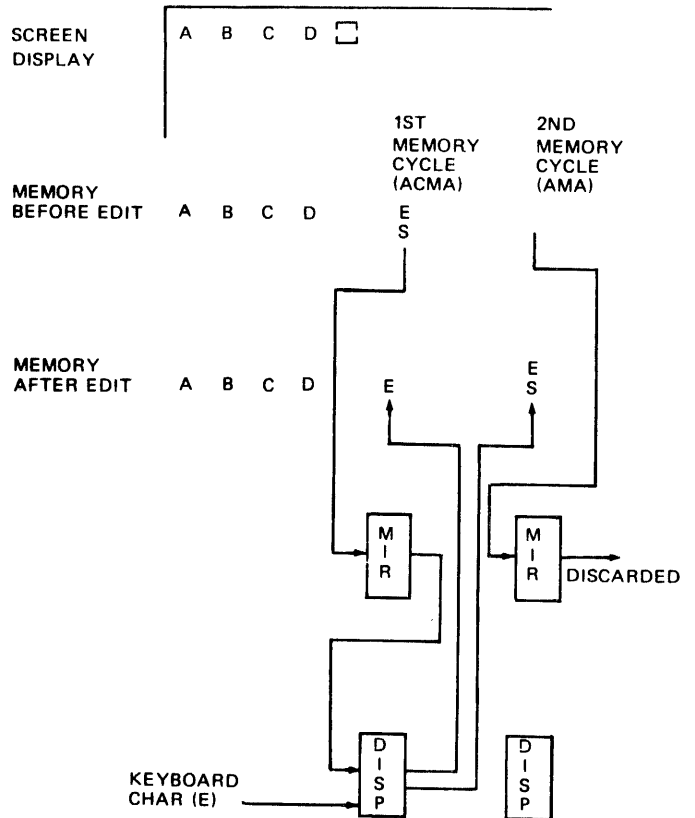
SCREEN DISPLAY

A B C D

1ST MEMORY CYCLE (ACMA)

2ND MEMORY CYCLE (AMA)

MEMORY BEFORE EDIT A B C D

E S

MEMORY AFTER EDIT A B C D

E

E S

M I R

M I R

DISCARDED

D I S P

D I S P

KEYBOARD CHAR (E)